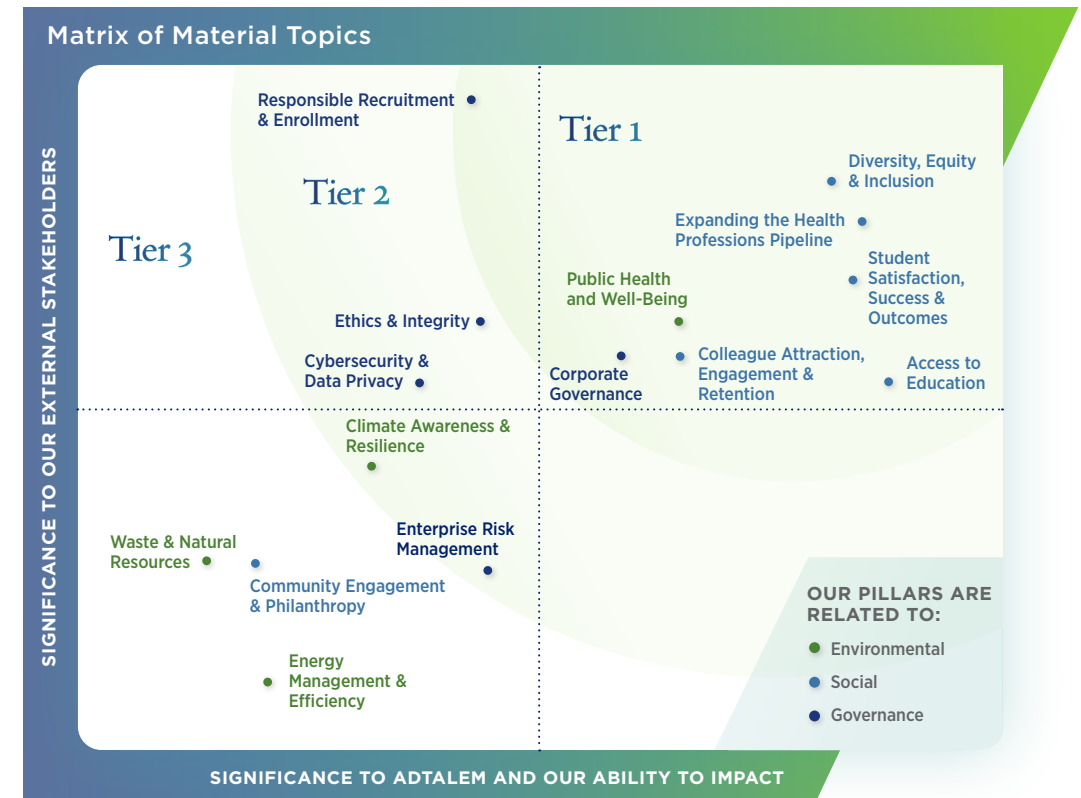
Matrix of Material Topics

SIGNIFICANCE TO OUR EXTERNAL STAKEHOLDERS

Responsible Recruitment & Enrollment

Tier 1

Tier 2

Tier 3

Diversity, Equity & Inclusion

Expanding the Health Professions Pipeline

Student Satisfaction, Success & Outcomes

Public Health and Well-Being

Ethics & Integrity

Cybersecurity & Data Privacy

Corporate Governance

Colleague Attraction, Engagement & Retention

Access to Education

Climate Awareness & Resilience

Enterprise Risk Management

Waste & Natural Resources

Community Engagement & Philanthropy

Energy Management & Efficiency

OUR PILLARS ARE RELATED TO:

Environmental

Social

Governance

SIGNIFICANCE TO ADTALEM AND OUR ABILITY TO IMPACT